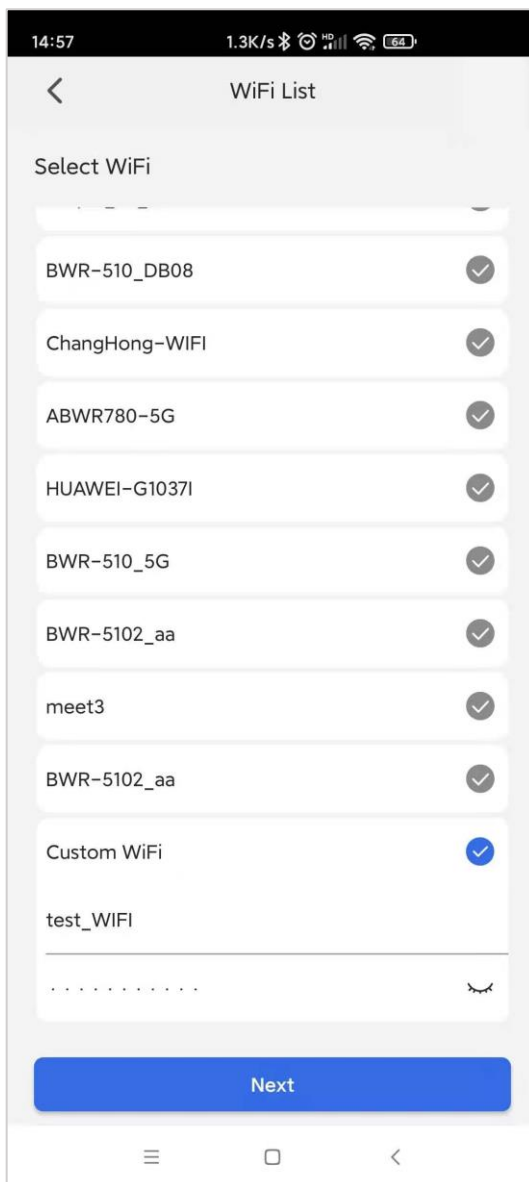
14:57 1.3K/s HD 64

<

WiFi List

Select WiFi

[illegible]

BWR-510_DB08

ChangHong-WIFI

ABWR780-5G

HUAWEI-G1037I

BWR-510_5G

BWR-5102_aa

meet3

BWR-5102_aa

Custom WiFi

test_WIFI

· · · · · · · · · · ·

Next